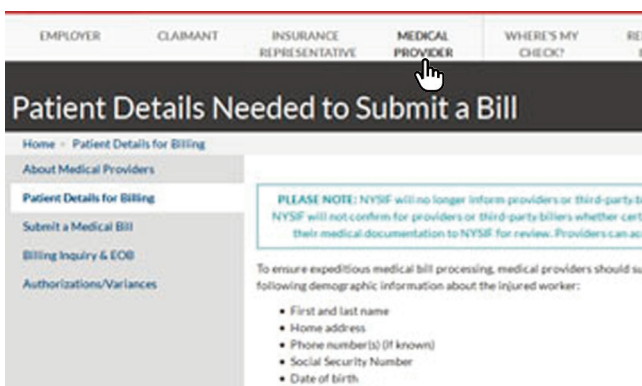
EMPLOYER CLAIMANT INSURANCE REPRESENTATIVE MEDICAL PROVIDER WHERE'S MY CHECK? RE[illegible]

Patient Details Needed to Submit a Bill

Home › Patient Details for Billing

About Medical Providers

Patient Details for Billing

Submit a Medical Bill

Billing Inquiry & EOB

Authorizations/Variances

PLEASE NOTE: NYSIF will no longer inform providers or third-party b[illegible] NYSIF will not confirm for providers or third-party billers whether cert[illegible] their medical documentation to NYSIF for review. Providers can ac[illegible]

To ensure expeditious medical bill processing, medical providers should su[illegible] following demographic information about the injured worker:

• First and last name
• Home address
• Phone number(s) (if known)
• Social Security Number
• Date of birth